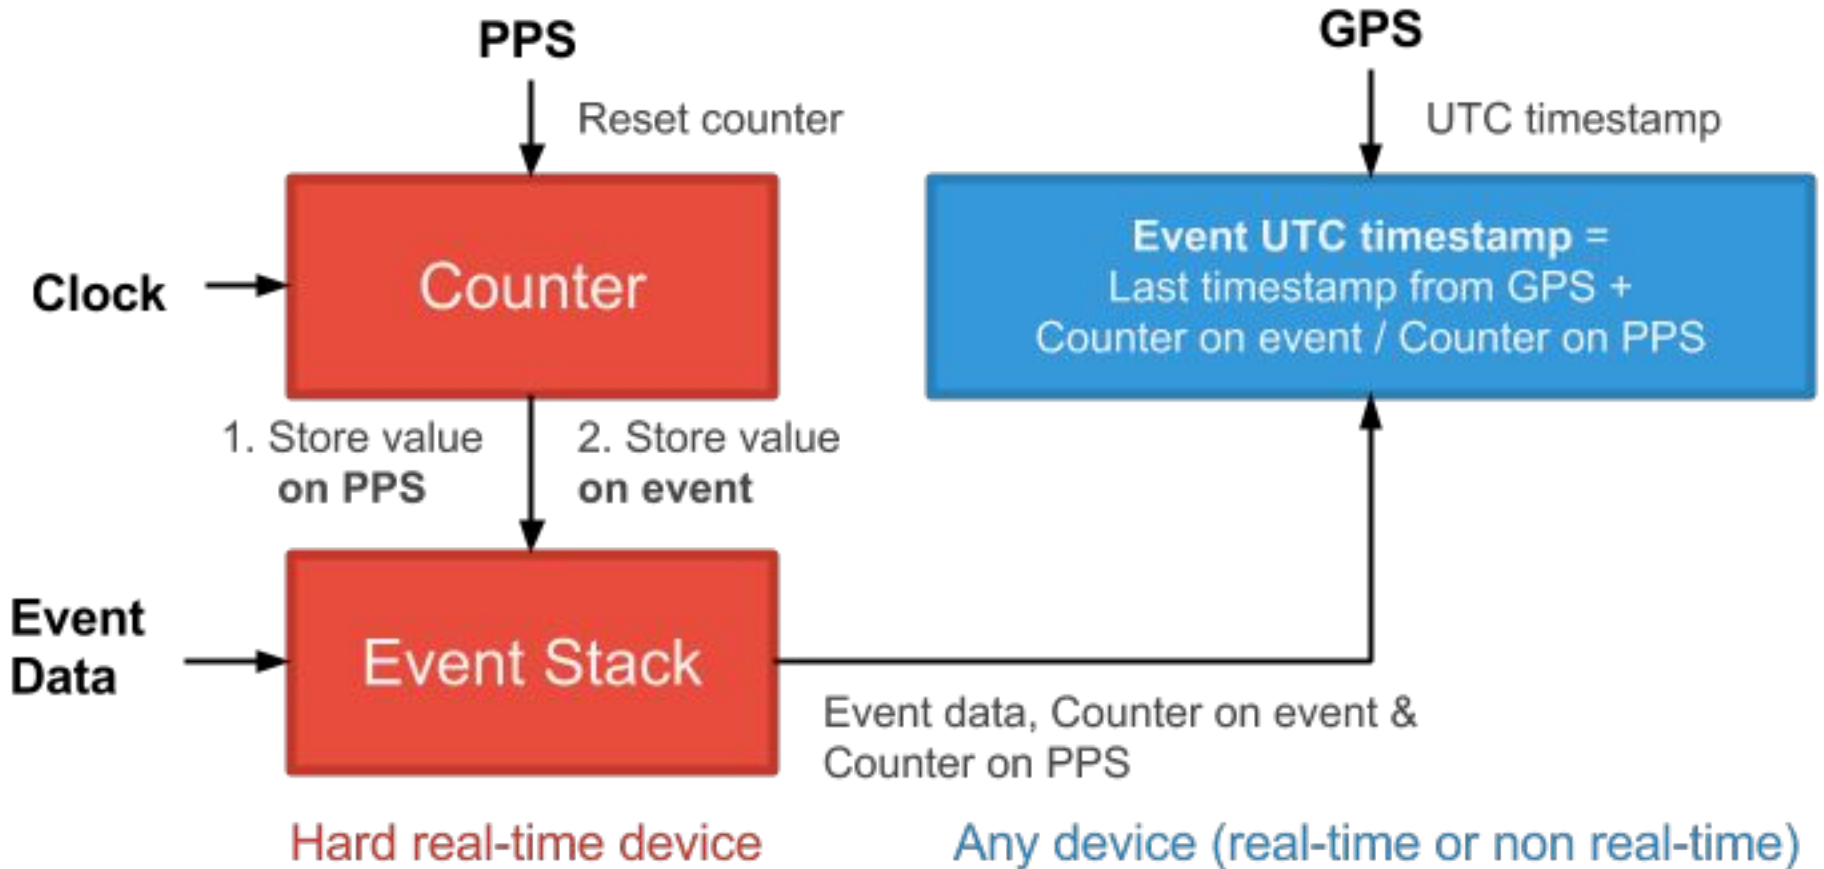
PPS

Reset counter

GPS

UTC timestamp

Clock

Counter

Event UTC timestamp =
Last timestamp from GPS +
Counter on event / Counter on PPS

1. Store value
on PPS

2. Store value
on event

Event
Data

Event Stack

Event data, Counter on event &
Counter on PPS

Hard real-time device

Any device (real-time or non real-time)